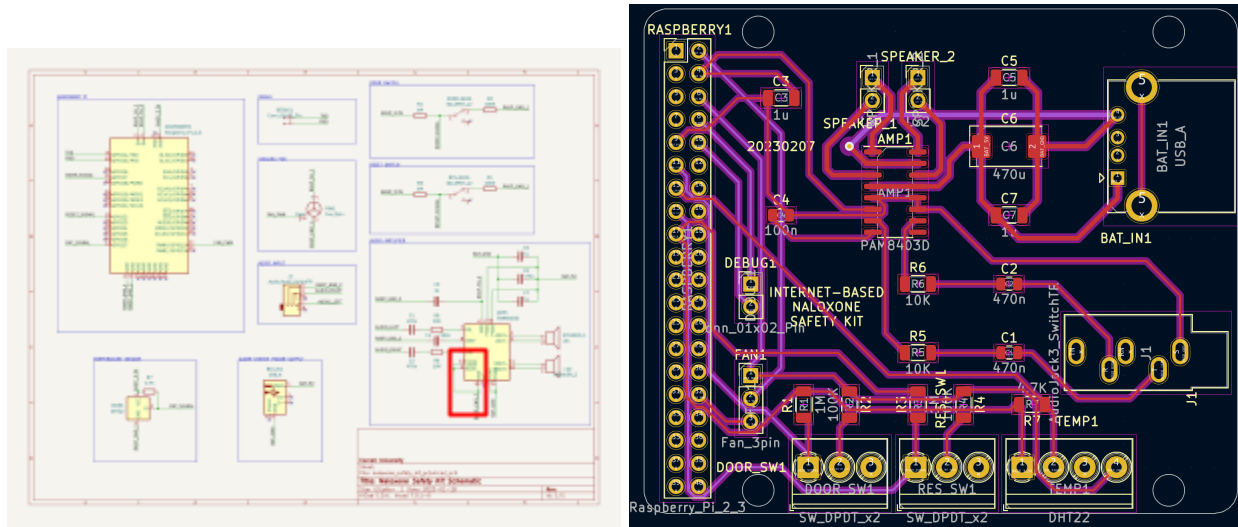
RASPBERRY1
C3
C3
1u
SPEAKER_1
SPEAKER_2
C5
C5
1u
C6
C6
470u
C7
C7
AMP1
AMP1
20230207
C4
100n
PAM8403D
BAT_IN1
USB_A
BAT_IN1
DEBUG1
INTERNET-BASED
NALOXONE
SAFETY KIT
R6
R6
10K
C2
470n
R5
R5
10K
C1
470n
J1
J1
FAN1
Fan_3pin
R1
R1
1M
100K
RES_SW1
4.7K
R7
TEMP1
DOOR_SW1
DOOR_SW1
RES_SW1
TEMP1
Raspberry_Pi_2_3
SW_DPDT_x2
SW_DPDT_x2
DHT22
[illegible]